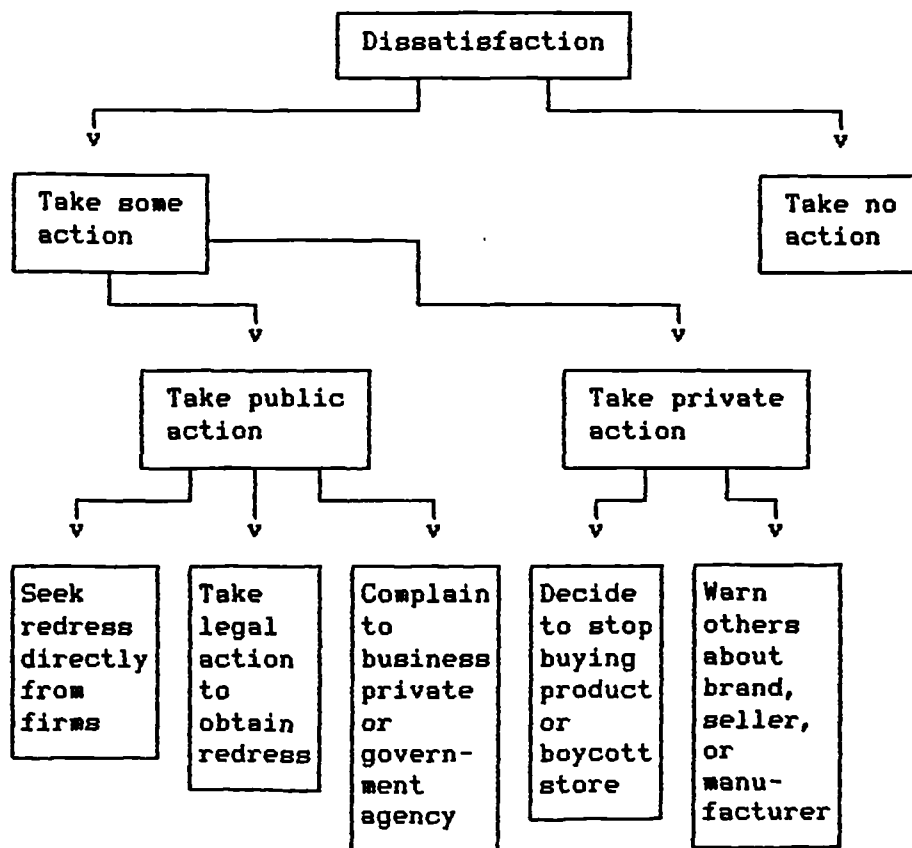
Dissatisfaction

Take some action

Take no action

Take public action

Take private action

Seek redress directly from firms

Take legal action to obtain redress

Complain to business private or government agency

Decide to stop buying product or boycott store

Warn others about brand, seller, or manufacturer